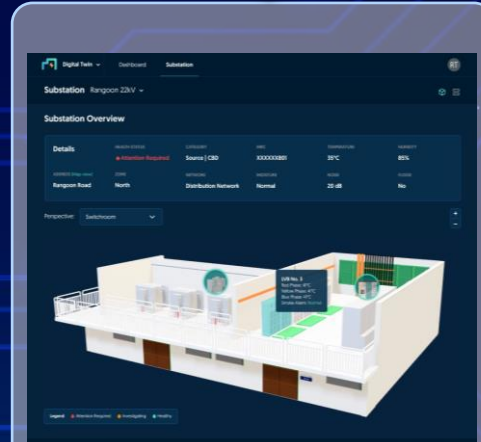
Digital Twin Dashboard Substation RT

Substation Rangoon 22kV

Substation Overview

Details

Attention Required

Source | CBD

XXXXXX881

35°C

85%

Rangoon Road

North

Distribution Network

Normal

20 dB

No

Perspective: Switchroom

SVB No. 3
Red Phase: 41°C
Yellow Phase: 41°C
Blue Phase: 41°C
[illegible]

Legend Attention Required Investigating Healthy